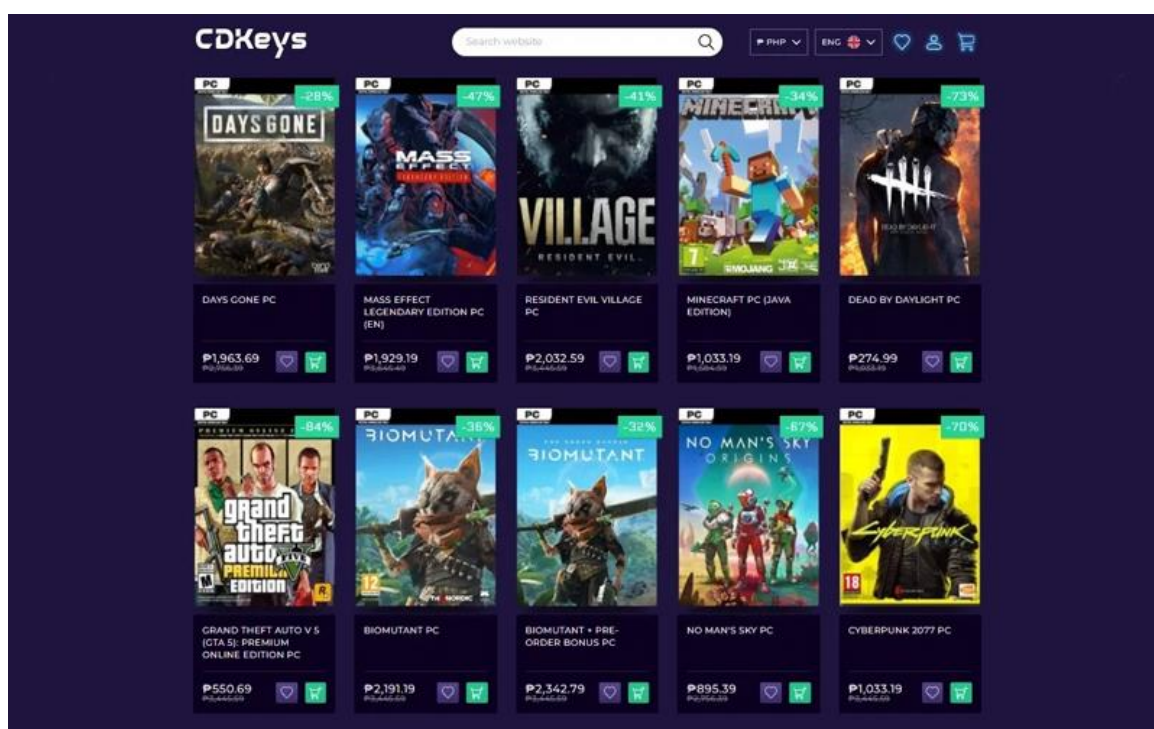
CDKeys

Search website

₱ PHP ENG

PC -28%
DAYS GONE
DAYS GONE PC
₱1,963.69
₱2,756.39

PC -47%
MASS EFFECT LEGENDARY EDITION
MASS EFFECT LEGENDARY EDITION PC (EN)
₱1,929.19
₱3,646.49

PC -41%
VILLAGE RESIDENT EVIL
RESIDENT EVIL VILLAGE PC
₱2,032.59
₱3,446.59

PC -34%
MINECRAFT
MINECRAFT PC (JAVA EDITION)
₱1,033.19
₱1,584.59

PC -73%
DEAD BY DAYLIGHT
DEAD BY DAYLIGHT PC
₱274.99
₱1,033.19

PC -84%
Grand Theft Auto V Premium Edition
GRAND THEFT AUTO V 5 (GTA 5): PREMIUM ONLINE EDITION PC
₱550.69
₱3,446.59

PC -36%
BIOMUTANT
BIOMUTANT PC
₱2,191.19
₱3,446.59

PC -32%
BIOMUTANT
BIOMUTANT + PRE-ORDER BONUS PC
₱2,342.79
₱3,446.59

PC -67%
NO MAN'S SKY ORIGINS
NO MAN'S SKY PC
₱895.39
₱2,756.39

PC -70%
Cyberpunk
CYBERPUNK 2077 PC
₱1,033.19
₱3,446.59